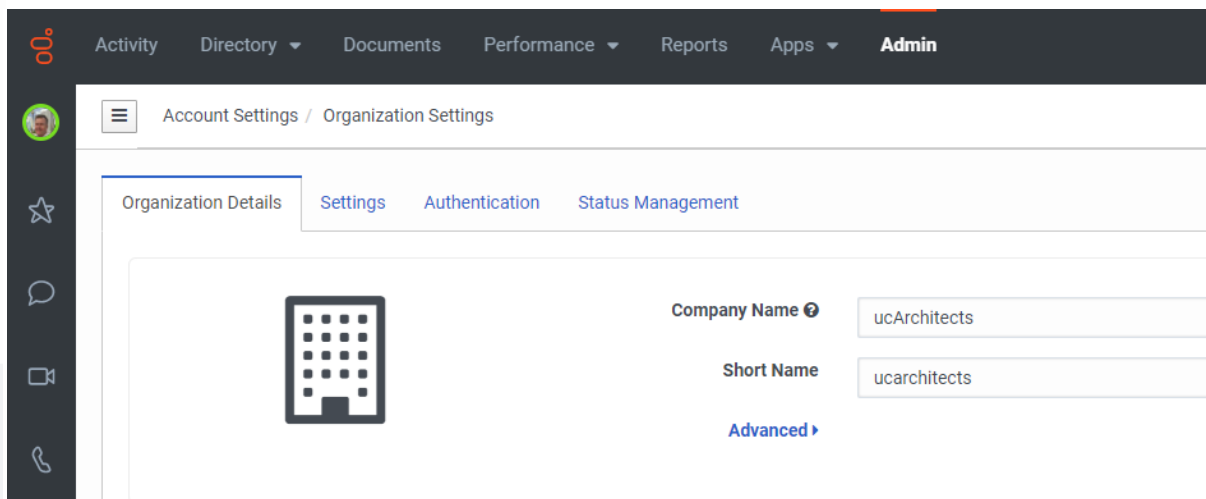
Activity Directory ▾ Documents Performance ▾ Reports Apps ▾ Admin

Account Settings / Organization Settings

Organization Details Settings Authentication Status Management

Company Name ❓ ucArchitects

Short Name ucarchitects

Advanced ▸